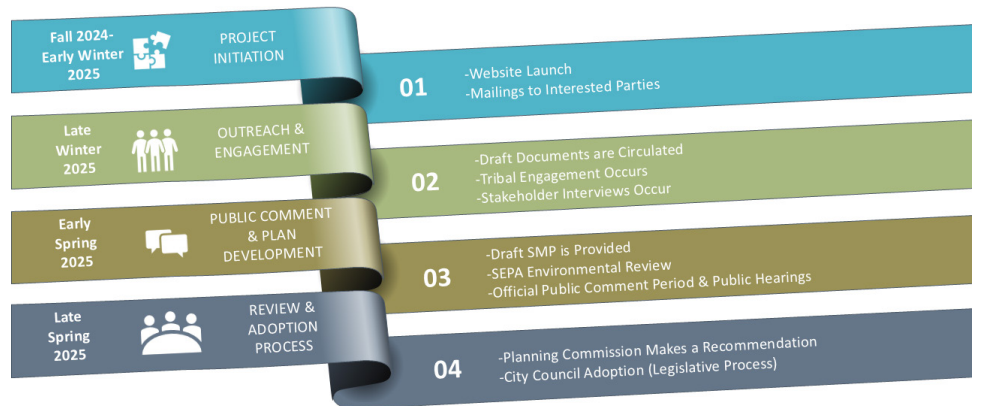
Fall 2024-Early Winter 2025

PROJECT INITIATION

01

-Website Launch
-Mailings to Interested Parties

Late Winter 2025

OUTREACH & ENGAGEMENT

02

-Draft Documents are Circulated
-Tribal Engagement Occurs
-Stakeholder Interviews Occur

Early Spring 2025

PUBLIC COMMENT & PLAN DEVELOPMENT

03

-Draft SMP is Provided
-SEPA Environmental Review
-Official Public Comment Period & Public Hearings

Late Spring 2025

REVIEW & ADOPTION PROCESS

04

-Planning Commission Makes a Recommendation
-City Council Adoption (Legislative Process)